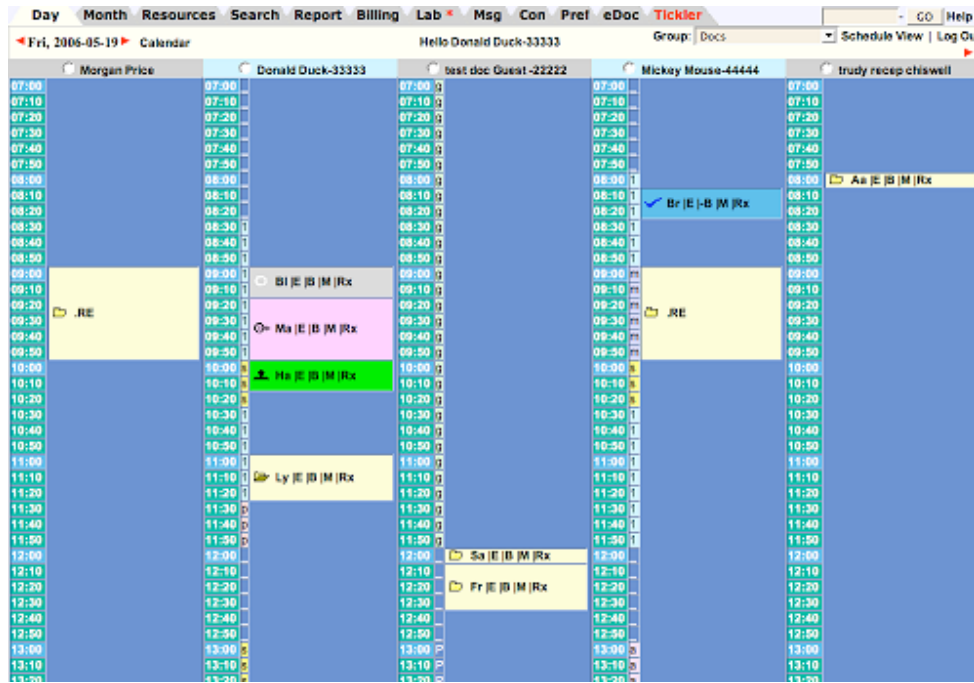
Day Month Resources Search Report Billing Lab * Msg Con Pref eDoc Tickler GO Help

◄ Fri, 2006-05-19 ► Calendar Hello Donald Duck-33333 Group: Docs Schedule View | Log Ou

Morgan Price
07:00
07:10
07:20
07:30
07:40
07:50
08:00
08:10
08:20
08:30
08:40
08:50
09:00
09:10
09:20
09:30
09:40
09:50
10:00
10:10
10:20
10:30
10:40
10:50
11:00
11:10
11:20
11:30
11:40
11:50
12:00
12:10
12:20
12:30
12:40
12:50
13:00
13:10
.RE

Donald Duck-33333
07:00
07:10
07:20
07:30
07:40
07:50
08:00
08:10
08:20
08:30 1
08:40 1
08:50 1
09:00 1
09:10 1
09:20 1
09:30 1
09:40 1
09:50 1
10:00 s
10:10 s
10:20 s
10:30 1
10:40 1
10:50 1
11:00 1
11:10 1
11:20 1
11:30 D
11:40 D
11:50 D
12:00
12:10
12:20
12:30
12:40
12:50
13:00 s
13:10 s
Bl |E |B |M |Rx
Ma |E |B |M |Rx
Ha |E |B |M |Rx
Ly |E |B |M |Rx

test doc Guest -22222
07:00 g
07:10 g
07:20 g
07:30 g
07:40 g
07:50 g
08:00 g
08:10 g
08:20 g
08:30 g
08:40 g
08:50 g
09:00 g
09:10 g
09:20 g
09:30 g
09:40 g
09:50 g
10:00 g
10:10 g
10:20 g
10:30 g
10:40 g
10:50 g
11:00 g
11:10 g
11:20 g
11:30 g
11:40 g
11:50 g
12:00
12:10
12:20
12:30
12:40
12:50
13:00 P
13:10 P
Sa |E |B |M |Rx
Fr |E |B |M |Rx

Mickey Mouse-44444
07:00
07:10
07:20
07:30
07:40
07:50
08:00 1
08:10 1
08:20 1
08:30 1
08:40 1
08:50 1
09:00 m
09:10 m
09:20 m
09:30 m
09:40 m
09:50 m
10:00 s
10:10 s
10:20 s
10:30 1
10:40 1
10:50 1
11:00 1
11:10 1
11:20 1
11:30 1
11:40 1
11:50 1
12:00
12:10
12:20
12:30
12:40
12:50
13:00 a
13:10 a
Br |E |-B |M |Rx
.RE

trudy recep chiswell
07:00
07:10
07:20
07:30
07:40
07:50
08:00
08:10
08:20
08:30
08:40
08:50
09:00
09:10
09:20
09:30
09:40
09:50
10:00
10:10
10:20
10:30
10:40
10:50
11:00
11:10
11:20
11:30
11:40
11:50
12:00
12:10
12:20
12:30
12:40
12:50
13:00
13:10
Aa |E |B |M |Rx